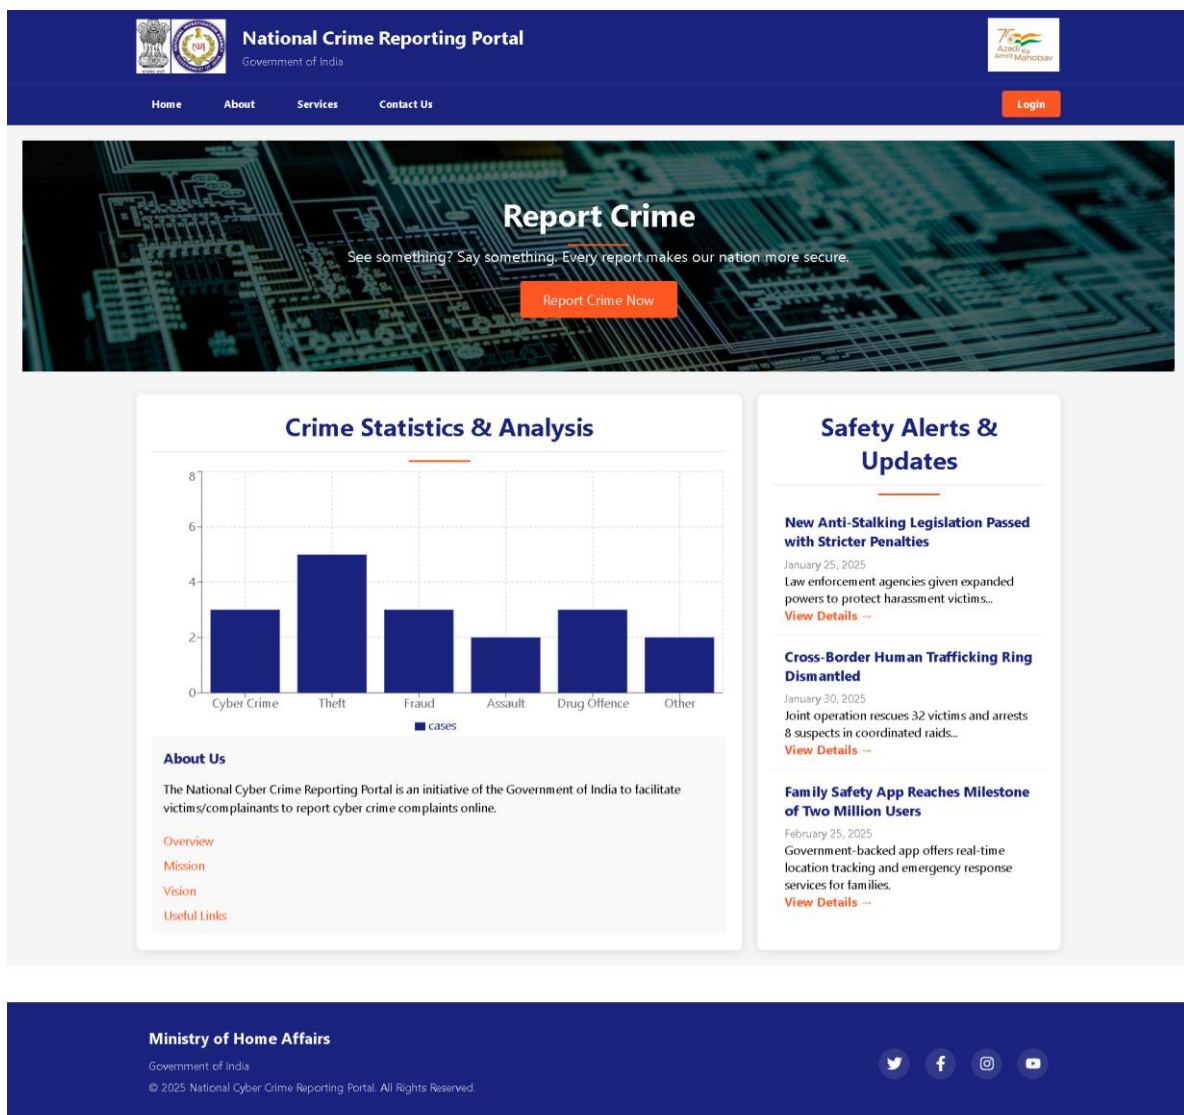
National Crime Reporting Portal
Government of India

75 Azadi Ka Amrit Mahotsav

Home About Services Contact Us

Login

Report Crime

See something? Say something. Every report makes our nation more secure.

Report Crime Now

Crime Statistics & Analysis

8
6
4
2
0

Cyber Crime Theft Fraud Assault Drug Offence Other

cases

About Us

The National Cyber Crime Reporting Portal is an initiative of the Government of India to facilitate victims/complainants to report cyber crime complaints online.

Overview
Mission
Vision
Useful Links

Safety Alerts & Updates

New Anti-Stalking Legislation Passed with Stricter Penalties
January 25, 2025
Law enforcement agencies given expanded powers to protect harassment victims...
View Details →

Cross-Border Human Trafficking Ring Dismantled
January 30, 2025
Joint operation rescues 32 victims and arrests 8 suspects in coordinated raids...
View Details →

Family Safety App Reaches Milestone of Two Million Users
February 25, 2025
Government-backed app offers real-time location tracking and emergency response services for families.
View Details →

Ministry of Home Affairs
Government of India
© 2025 National Cyber Crime Reporting Portal. All Rights Reserved.